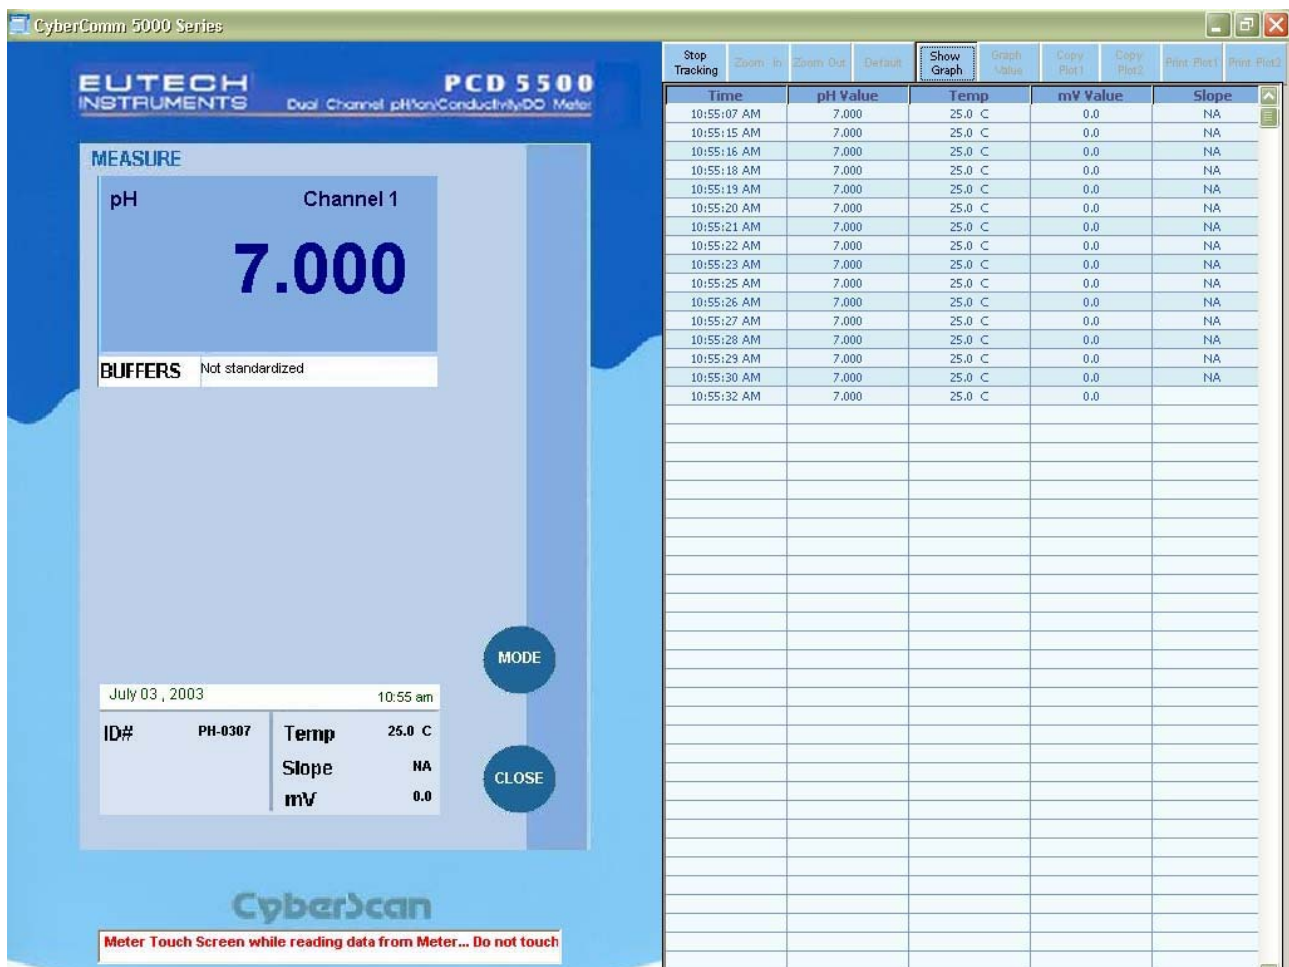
CyberComm 5000 Series

EUTECH INSTRUMENTS

PCD 5500

Dual Channel pH/Ion/Conductivity/DO Meter

MEASURE

pH

Channel 1

7.000

BUFFERS

Not standardized

MODE

July 03 , 2003

10:55 am

ID#

PH-0307

Temp

25.0 C

Slope

NA

mV

0.0

CLOSE

CyberScan

Meter Touch Screen while reading data from Meter... Do not touch

Stop Tracking

Zoom In

Zoom Out

Default

Show Graph

Graph Value

Copy Plot1

Copy Plot2

Print Plot1

Print Plot2

| Time | pH Value | Temp | mV Value | Slope |
|---|---|---|---|---|
| 10:55:07 AM | 7.000 | 25.0 C | 0.0 | NA |
| 10:55:15 AM | 7.000 | 25.0 C | 0.0 | NA |
| 10:55:16 AM | 7.000 | 25.0 C | 0.0 | NA |
| 10:55:18 AM | 7.000 | 25.0 C | 0.0 | NA |
| 10:55:19 AM | 7.000 | 25.0 C | 0.0 | NA |
| 10:55:20 AM | 7.000 | 25.0 C | 0.0 | NA |
| 10:55:21 AM | 7.000 | 25.0 C | 0.0 | NA |
| 10:55:22 AM | 7.000 | 25.0 C | 0.0 | NA |
| 10:55:23 AM | 7.000 | 25.0 C | 0.0 | NA |
| 10:55:25 AM | 7.000 | 25.0 C | 0.0 | NA |
| 10:55:26 AM | 7.000 | 25.0 C | 0.0 | NA |
| 10:55:27 AM | 7.000 | 25.0 C | 0.0 | NA |
| 10:55:28 AM | 7.000 | 25.0 C | 0.0 | NA |
| 10:55:29 AM | 7.000 | 25.0 C | 0.0 | NA |
| 10:55:30 AM | 7.000 | 25.0 C | 0.0 | NA |
| 10:55:32 AM | 7.000 | 25.0 C | 0.0 | |